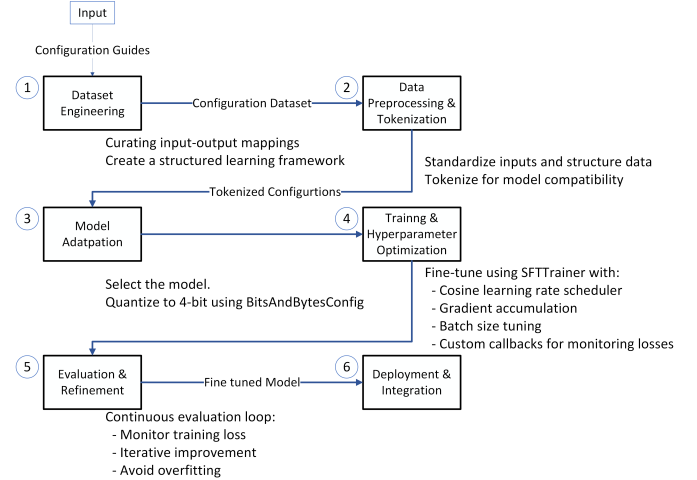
Input

Configuration Guides

1 Dataset Engineering

Configuration Dataset

2 Data Preprocessing & Tokenization

Curating input-output mappings
Create a structured learning framework

Standardize inputs and structure data
Tokenize for model compatibility

Tokenized Configurtions

3 Model Adatpation

4 Trainng & Hyperparameter Optimization

Select the model.
Quantize to 4-bit using BitsAndBytesConfig

Fine-tune using SFTTrainer with:
- Cosine learning rate scheduler
- Gradient accumulation
- Batch size tuning
- Custom callbacks for monitoring losses

5 Evaluation & Refinement

Fine tuned Model

6 Deployment & Integration

Continuous evaluation loop:
- Monitor training loss
- Iterative improvement
- Avoid overfitting